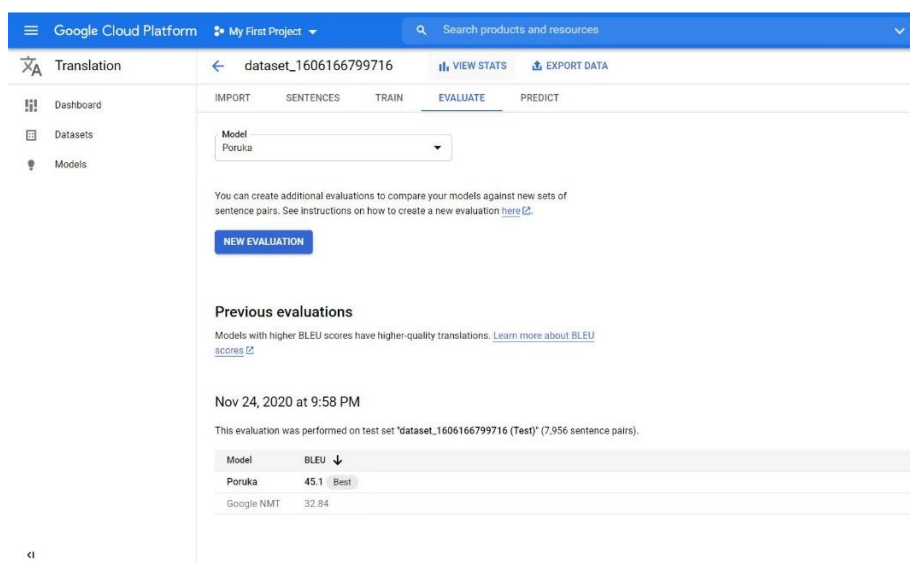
Google Cloud Platform My First Project

Search products and resources

Translation

Dashboard

Datasets

Models

dataset_1606166799716 VIEW STATS EXPORT DATA

IMPORT SENTENCES TRAIN EVALUATE PREDICT

Model
Poruka

You can create additional evaluations to compare your models against new sets of sentence pairs. See instructions on how to create a new evaluation here.

NEW EVALUATION

Previous evaluations

Models with higher BLEU scores have higher-quality translations. Learn more about BLEU scores

Nov 24, 2020 at 9:58 PM

This evaluation was performed on test set "dataset_1606166799716 (Test)" (7,956 sentence pairs).

| Model | BLEU ↓ |
|---|---|
| Poruka | 45.1 Best |
| Google NMT | 32.84 |

<I